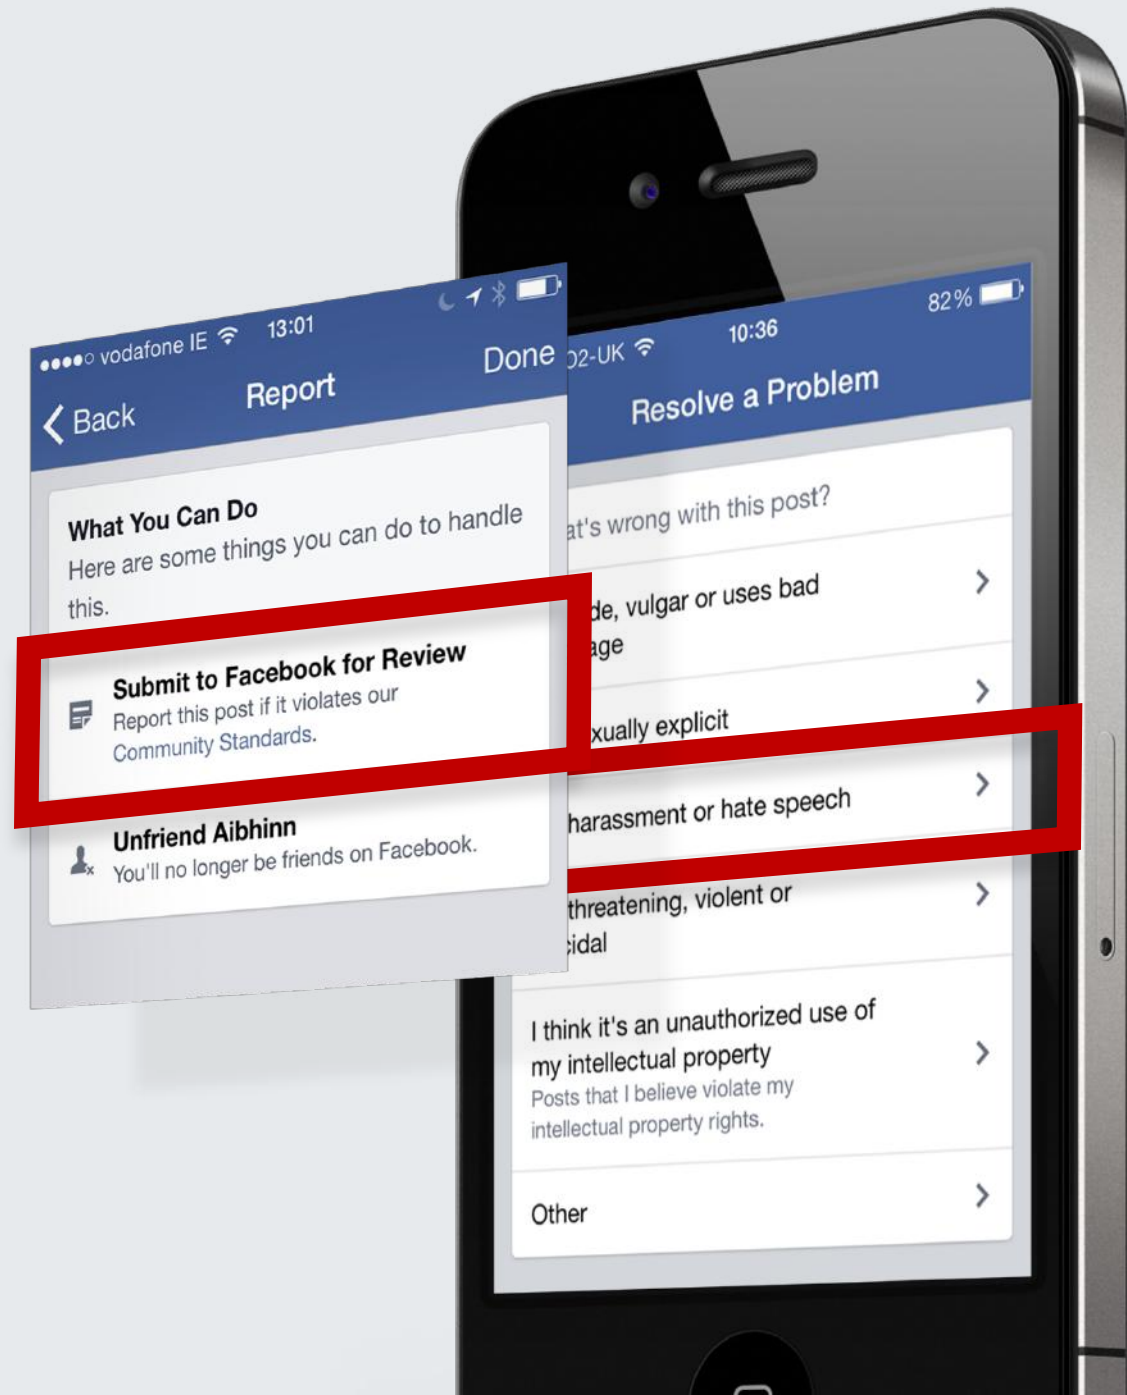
●●●●○ vodafone IE 13:01

Back Report Done

What You Can Do
Here are some things you can do to handle this.

Submit to Facebook for Review
Report this post if it violates our Community Standards.

Unfriend Aibhinn
You'll no longer be friends on Facebook.

O2-UK 10:36 82%

Resolve a Problem

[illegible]at's wrong with this post?

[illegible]de, vulgar or uses bad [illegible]age

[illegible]xually explicit

harassment or hate speech

threatening, violent or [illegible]cidal

I think it's an unauthorized use of my intellectual property
Posts that I believe violate my intellectual property rights.

Other